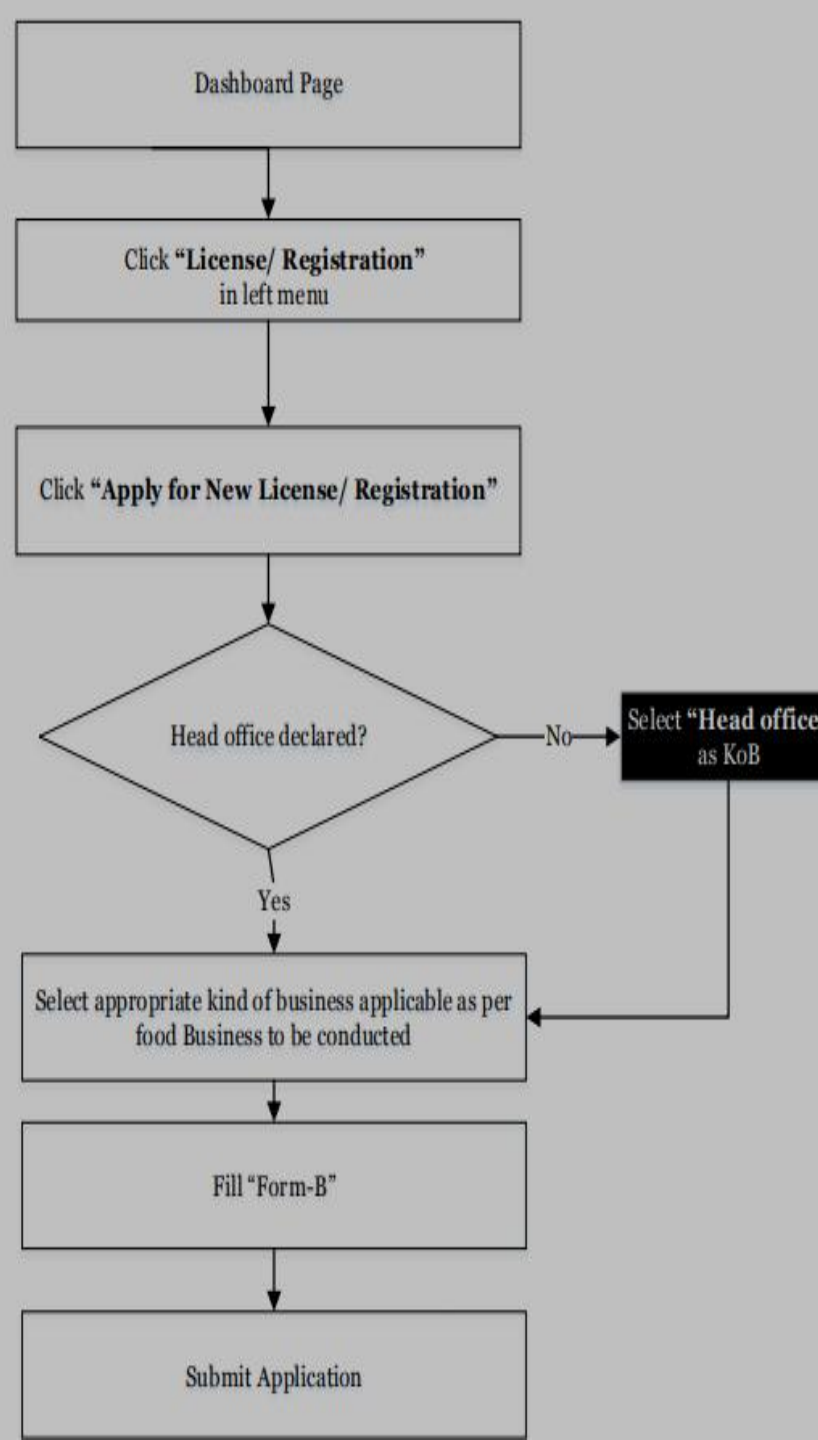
Dashboard Page

Click "License/ Registration" in left menu

Click "Apply for New License/ Registration"

Head office declared?

No

Select "Head office as KoB

Yes

Select appropriate kind of business applicable as per food Business to be conducted

Fill "Form-B"

Submit Application